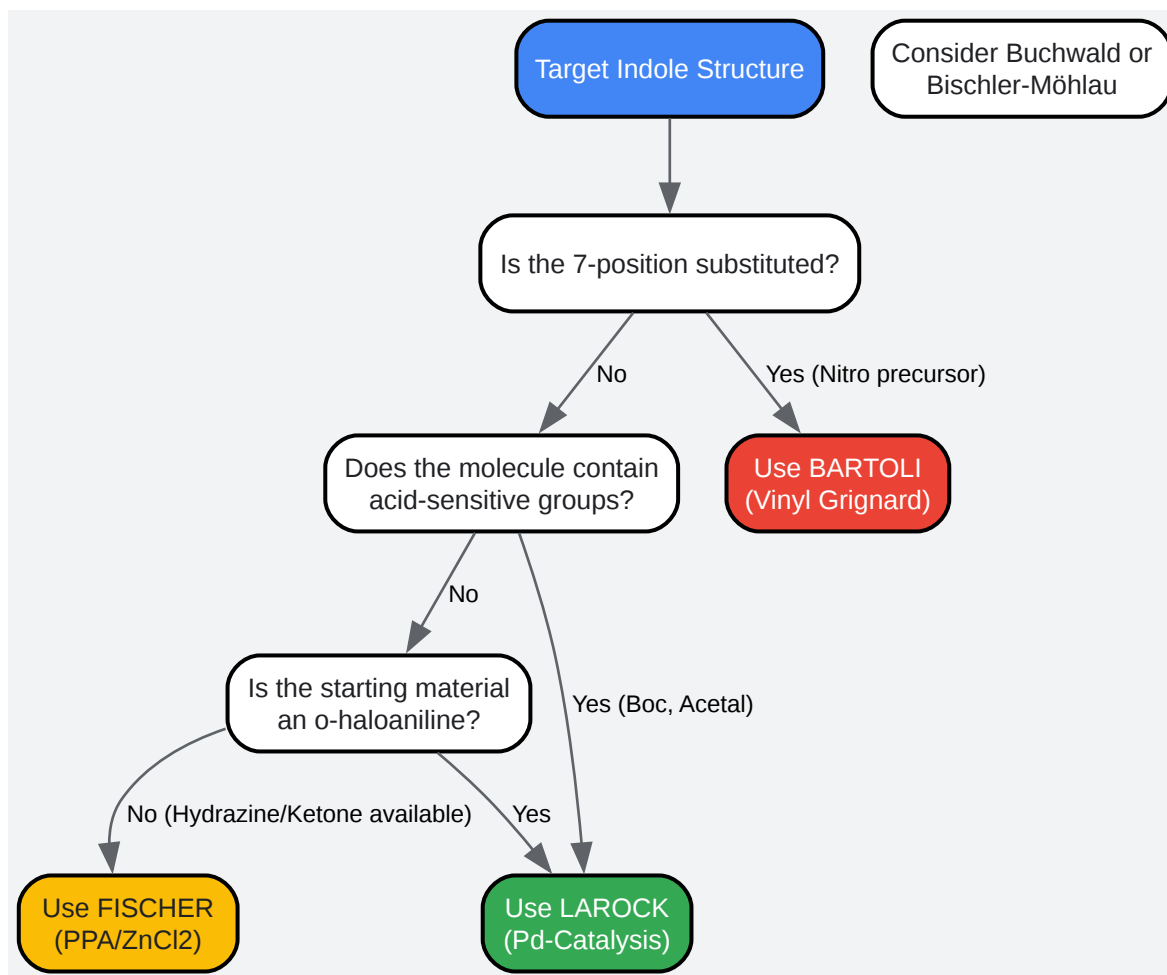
Target Indole Structure

Consider Buchwald or Bischler-Möhlau

Is the 7-position substituted?

No

Yes (Nitro precursor)

Does the molecule contain acid-sensitive groups?

Use BARTOLI (Vinyl Grignard)

No

Yes (Boc, Acetal)

Is the starting material an o-haloaniline?

No (Hydrazine/Ketone available)

Yes

Use FISCHER (PPA/ZnCl2)

Use LAROCK (Pd-Catalysis)